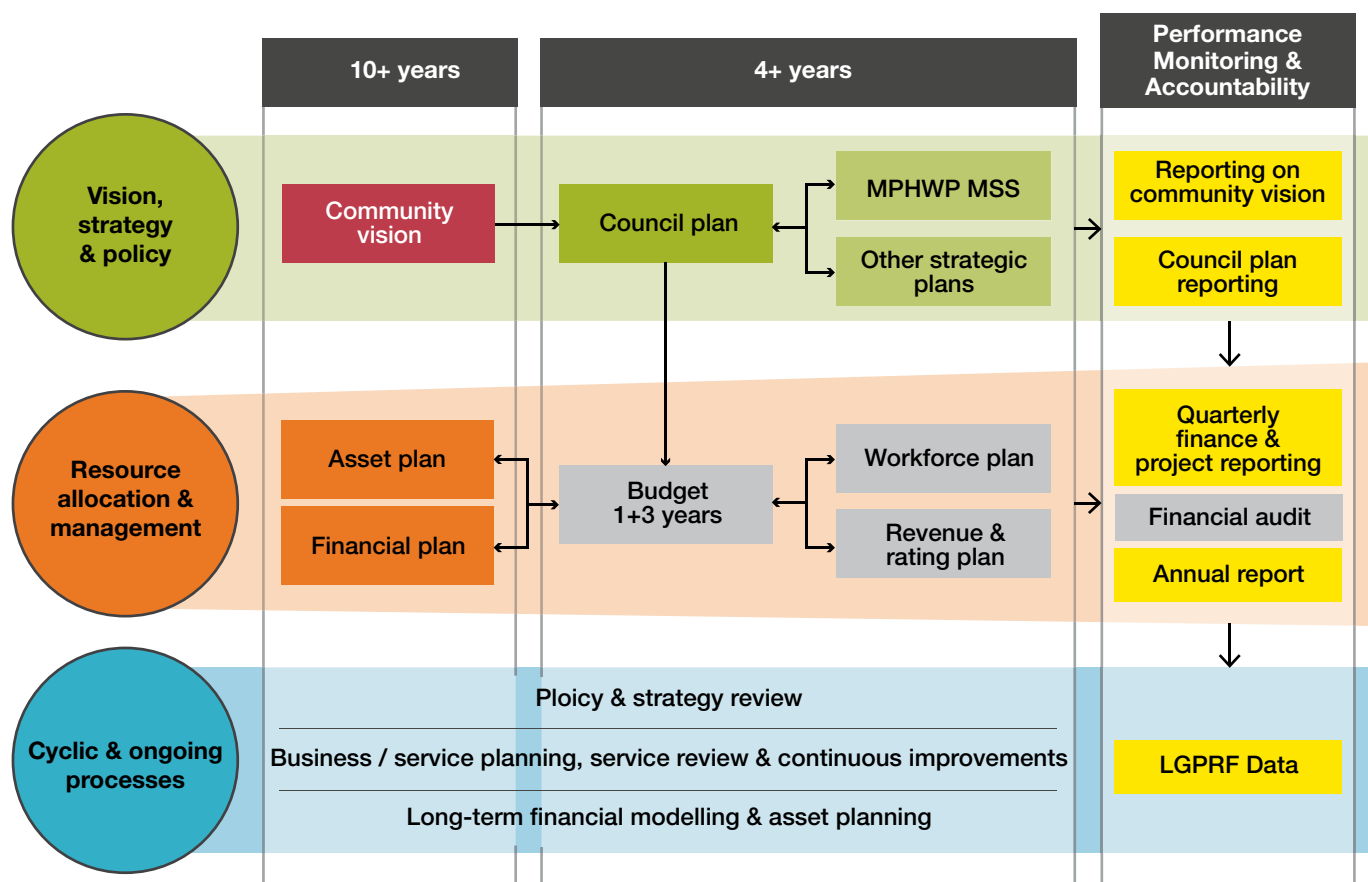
10+ years

4+ years

Performance Monitoring & Accountability

Vision, strategy & policy

Community vision

Council plan

MPHWP MSS

Other strategic plans

Reporting on community vision

Council plan reporting

Resource allocation & management

Asset plan

Financial plan

Budget 1+3 years

Workforce plan

Revenue & rating plan

Quarterly finance & project reporting

Financial audit

Annual report

Cyclic & ongoing processes

Ploicy & strategy review

Business / service planning, service review & continuous improvements

Long-term financial modelling & asset planning

LGPRF Data